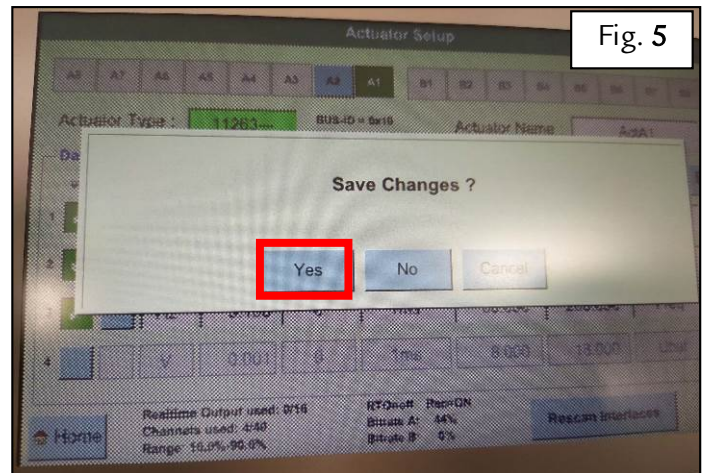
Fig. 5

Actuator Setup

A8 A7 A6 A5 A4 A3 A2 A1 B1 B2 B3

Actuator Type : 11263--- BUS-ID = 0x18 Actuator Name AddA1

Save Changes ?

Yes No Cancel

4 V 0.001 8 1ms 8.000 13.000

Home

Realtime Output used: 0/16
Channels used: 4/40
Range: 10.0%-90.0%

RTOneff Rec=ON
Bitrate A: 44%
Bitrate B: 0%

Rescan Interfaces